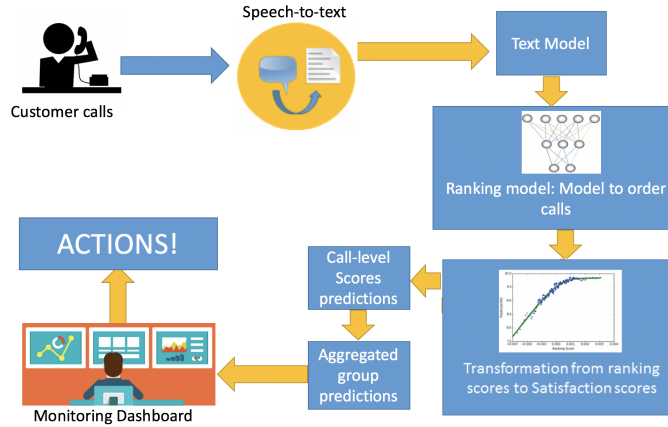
Speech-to-text

Customer calls

Text Model

Ranking model: Model to order calls

ACTIONS!

Call-level Scores predictions

Aggregated group predictions

Transformation from ranking scores to Satisfaction scores

Monitoring Dashboard